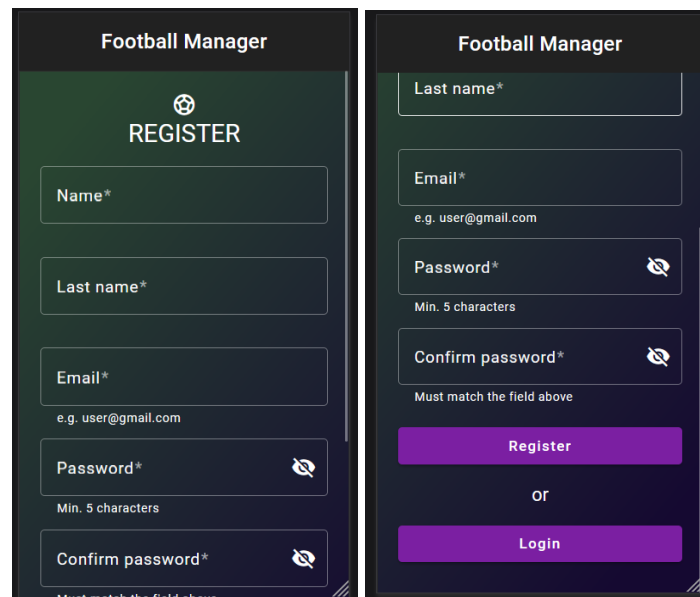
Football Manager

REGISTER

Name*

Last name*

Email*

e.g. user@gmail.com

Password*

Min. 5 characters

Confirm password*

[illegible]

Football Manager

Last name*

Email*

e.g. user@gmail.com

Password*

Min. 5 characters

Confirm password*

Must match the field above

Register

or

Login